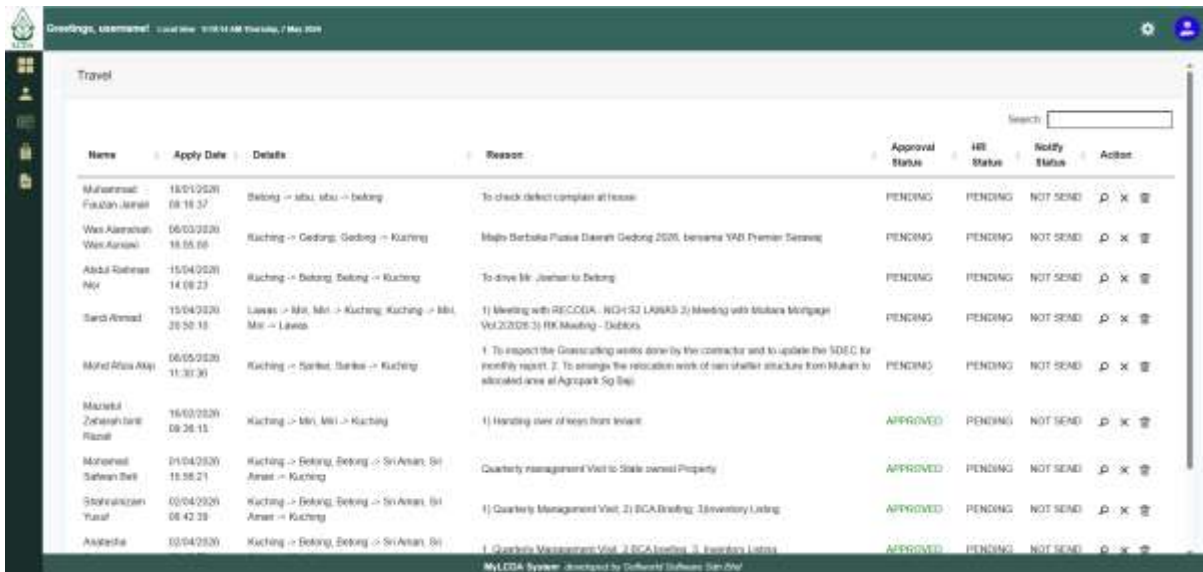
LCDA

Greetings, username! Local time: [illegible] Thursday, 7 May 2020

Travel

Search:

| Name | Apply Date | Details | Reason | Approval Status | HR Status | Notify Status | Action |
|---|---|---|---|---|---|---|---|
| Muhammad Fauzan Jamali | 16/01/2020 08:18:37 | Betong -> sibu, sibu -> betong | To check defect complain at house | PENDING | PENDING | NOT SEND | |
| Wan Alamshah Wan Asnawi | 06/03/2020 16:55:00 | Kuching -> Gedong, Gedong -> Kuching | Majlis Berbuka Puasa Daerah Gedong 2020, bersama YAB Premier Sarawak | PENDING | PENDING | NOT SEND | |
| Abdul Rahman Nor | 15/04/2020 14:08:23 | Kuching -> Betong, Betong -> Kuching | To drive Mr. Joshan to Betong | PENDING | PENDING | NOT SEND | |
| Sardi Ahmad | 15/04/2020 20:50:10 | Lawas -> Miri, Miri -> Kuching, Kuching -> Miri, Miri -> Lawas | 1) Meeting with RECODA - NCH S2 LAWAS 2) Meeting with Mubara Mortgage Vol.2/2020 3) RK Meeting - Debtors | PENDING | PENDING | NOT SEND | |
| Mohd Afiza Akip | 06/05/2020 11:30:30 | Kuching -> Sarikei, Sarikei -> Kuching | 1. To inspect the Grasscutting works done by the contractor and to update the SDEC for monthly report. 2. To arrange the relocation work of rain shelter structure from Mukah to allocated area at Agropark Sg Baji | PENDING | PENDING | NOT SEND | |
| Mazlelul Zaharah binti Razali | 16/02/2020 09:26:15 | Kuching -> Miri, Miri -> Kuching | 1) Handing over of keys from tenant | APPROVED | PENDING | NOT SEND | |
| Mohamad Safwan Bell | 01/04/2020 15:58:21 | Kuching -> Betong, Betong -> Sri Aman, Sri Aman -> Kuching | Quarterly management Visit to State owned Property | APPROVED | PENDING | NOT SEND | |
| Shahrulnizam Yusuf | 02/04/2020 08:42:39 | Kuching -> Betong, Betong -> Sri Aman, Sri Aman -> Kuching | 1) Quarterly Management Visit, 2) BCA Briefing, 3)Inventory Listing | APPROVED | PENDING | NOT SEND | |
| Anatasha | 02/04/2020 | Kuching -> Betong, Betong -> Sri Aman, Sri | 1. Quarterly Management Visit, 2 BCA briefing, 3. Inventory Listing | APPROVED | PENDING | NOT SEND | |

MyLCDA System developed by Softworld Software Sdn Bhd